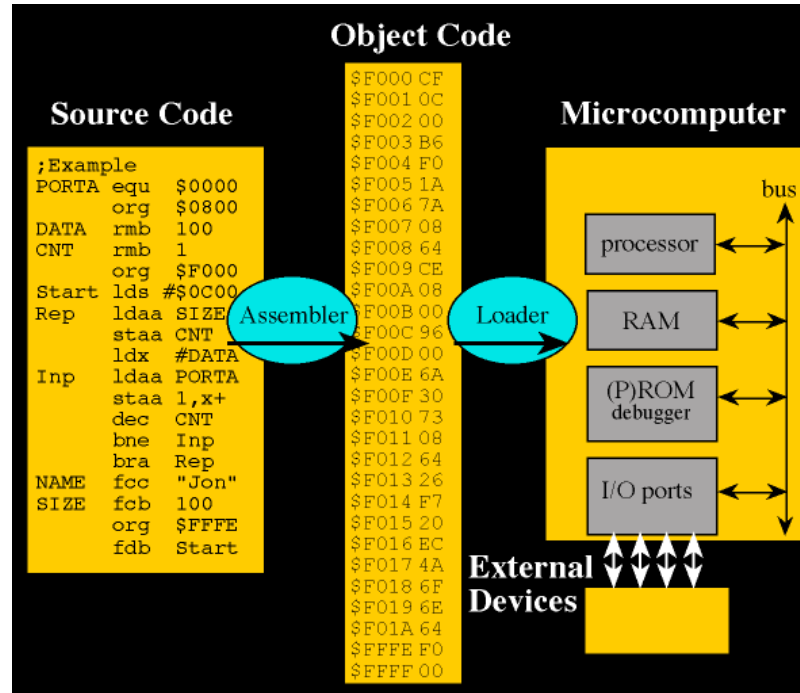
Object Code

Source Code

| | | |
|---|---|---|
| ;Example | | |
| PORTA | equ | \$0000 |
| | org | \$0800 |
| DATA | rmb | 100 |
| CNT | rmb | 1 |
| | org | \$F000 |
| Start | lds | #\$0C00 |
| Rep | ldaa | SIZE |
| | staa | CNT |
| | ldx | #DATA |
| Inp | ldaa | PORTA |
| | staa | 1,x+ |
| | dec | CNT |
| | bne | Inp |
| | bra | Rep |
| NAME | fcc | "Jon" |
| SIZE | fcb | 100 |
| | org | \$FFFE |
| | fdb | Start |

Assembler

\$F000 CF
\$F001 0C
\$F002 00
\$F003 B6
\$F004 F0
\$F005 1A
\$F006 7A
\$F007 08
\$F008 64
\$F009 CE
\$F00A 08
\$F00B 00
\$F00C 96
\$F00D 00
\$F00E 6A
\$F00F 30
\$F010 73
\$F011 08
\$F012 64
\$F013 26
\$F014 F7
\$F015 20
\$F016 EC
\$F017 4A
\$F018 6F
\$F019 6E
\$F01A 64
\$FFFE F0
\$FFFF 00

Loader

Microcomputer

bus

processor

RAM

(P)ROM
debugger

I/O ports

External
Devices